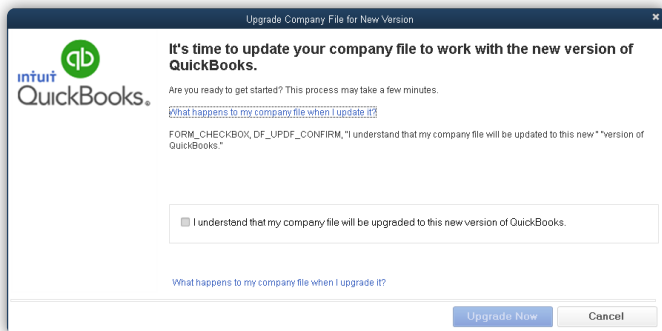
Upgrade Company File for New Version

intuit QuickBooks.

It's time to update your company file to work with the new version of QuickBooks.

Are you ready to get started? This process may take a few minutes.

What happens to my company file when I update it?

FORM_CHECKBOX, DF_UPDF_CONFIRM, "I understand that my company file will be updated to this new " "version of QuickBooks."

I understand that my company file will be upgraded to this new version of QuickBooks.

What happens to my company file when I upgrade it?

Upgrade Now

Cancel